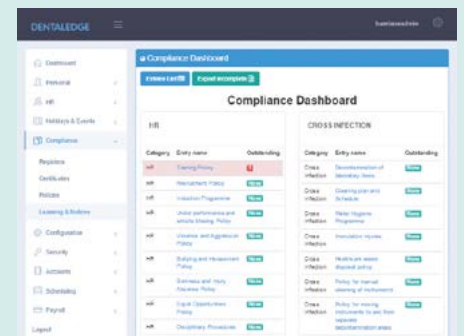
DENTALEDGE

Dashboard
Personal
HR
Holidays & Events
Compliance
Registers
Certificates
Policies
Learning & Notices
Configuration
Security
Accounts
Scheduling
Payroll
Logout

Compliance Dashboard

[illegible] Export as complete

Compliance Dashboard

HR

| Category | Entry name | Outstanding |
|---|---|---|
| HR | Training Policy | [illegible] |
| HR | Recruitment Policy | New |
| HR | Induction Programme | New |
| HR | Under performance and whistle blowing Policy | New |
| HR | Violence and Aggression Policy | New |
| HR | Bullying and Harassment Policy | New |
| HR | Sickness and Injury Absence Policy | New |
| HR | Equal Opportunities Policy | New |
| HR | Disciplinary Procedures | New |

CROSS INFECTION

| Category | Entry name | Outstanding |
|---|---|---|
| Cross infection | Decontamination of laboratory items | New |
| Cross infection | Cleaning plan and Schedule | New |
| Cross infection | Hand Hygiene Programme | New |
| Cross infection | Inoculation injuries | New |
| Cross infection | Healthcare waste disposal policy | New |
| Cross infection | Policy for manual cleaning of instruments | New |
| Cross infection | Policy for moving instruments to and from separate decontamination areas | New |